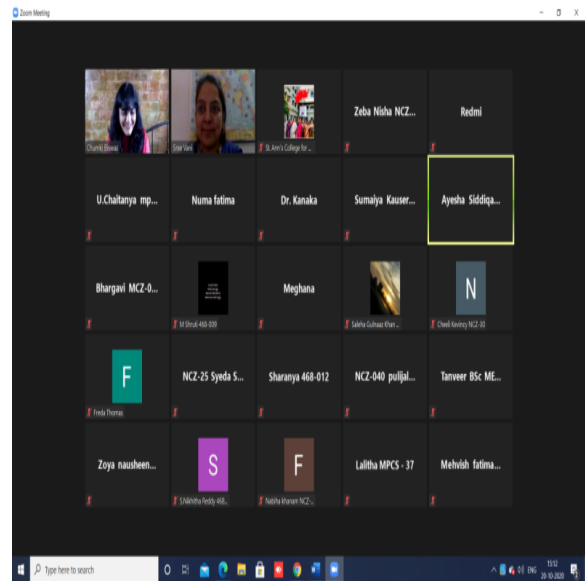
Zoom Meeting

Chumki Biswas
Sree Vani
St. Ann's College for ...
Zeba Nisha NCZ...
Redmi

U.Chaitanya mp...
Numa fatima
Dr. Kanaka
Sumaiya Kauser...
Ayesha Siddiqa...

Bhargavi MCZ-0...
M Shruti 468-009
Meghana
Saleha Gulnaaz Khan ...
N
Chwili Kevincy NCZ-30

F
Freda Thomas
NCZ-25 Syeda S...
Sharanya 468-012
NCZ-040 puljal...
Tanveer BSc ME...

Zoya nausheen...
S
S.Nikhitha Reddy 468...
F
Nabiha khanam NCZ-...
Lalitha MPCS - 37
Mehvish fatima...

Type here to search
ENG
15:12
20-10-2020